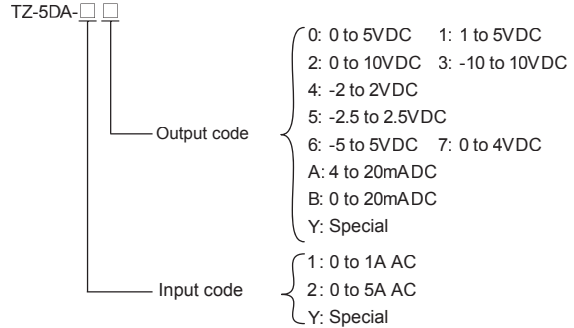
TZ-5DA-□ □

Output code
0: 0 to 5VDC 1: 1 to 5VDC
2: 0 to 10VDC 3: -10 to 10VDC
4: -2 to 2VDC
5: -2.5 to 2.5VDC
6: -5 to 5VDC 7: 0 to 4VDC
A: 4 to 20mADC
B: 0 to 20mADC
Y: Special

Input code
1: 0 to 1A AC
2: 0 to 5A AC
Y: Special